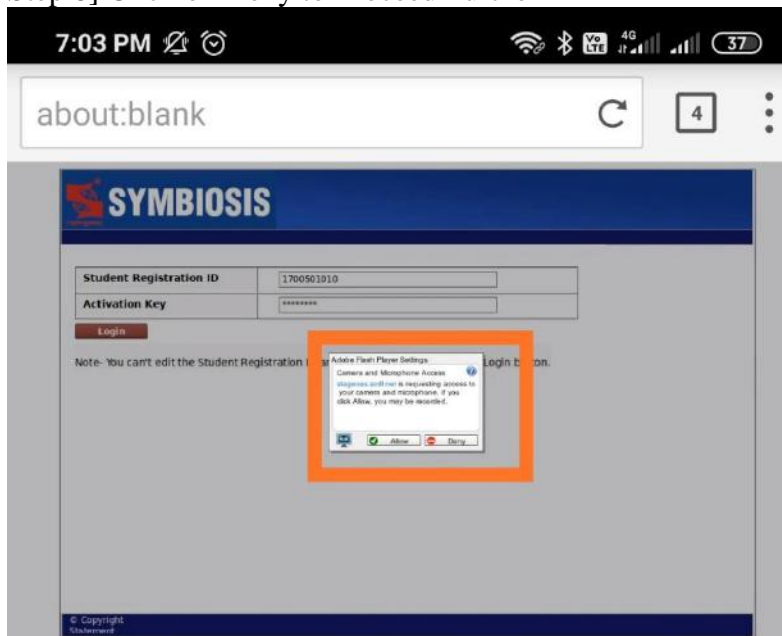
7:03 PM

37

about:blank

4

SYMBIOSIS

| Student Registration ID | 1700501010 |
|---|---|
| Activation Key | ******** |

Login

Note- You can't edit the Student Registration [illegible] Login button.

Adobe Flash Player Settings

Camera and Microphone Access

stageosss.sonfl.net is requesting access to your camera and microphone. If you click Allow, you may be recorded.

Allow

Deny

© Copyright Statement